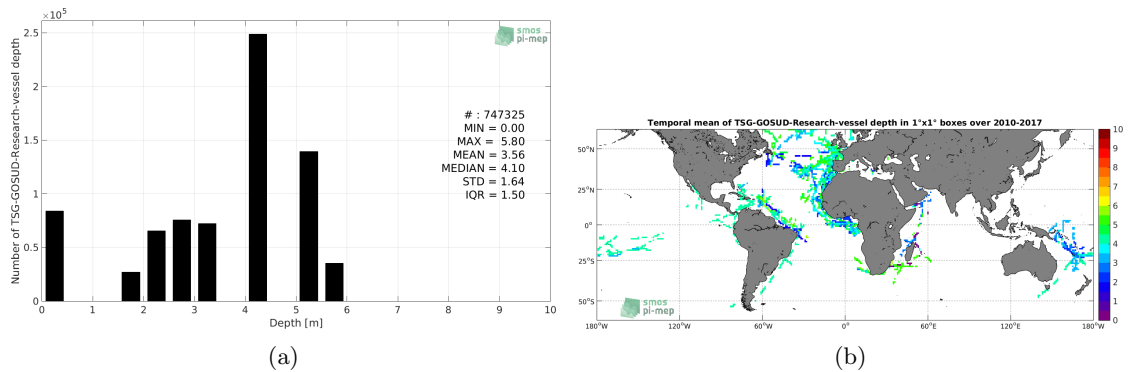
$\times10^5$

2.5

2

1.5

1

0.5

0

Number of TSG-GOSUD-Research-vessel depth

smos pi-mep

# : 747325
MIN = 0.00
MAX = 5.80
MEAN = 3.56
MEDIAN = 4.10
STD = 1.64
IQR = 1.50

0 1 2 3 4 5 6 7 8 9 10

Depth [m]

(a)

Temporal mean of TSG-GOSUD-Research-vessel depth in 1°x1° boxes over 2010-2017

50°N

25°N

0°

25°S

50°S

180°W 120°W 60°W 0° 60°E 120°E 180°W

smos pi-mep

10 9 8 7 6 5 4 3 2 1 0

(b)